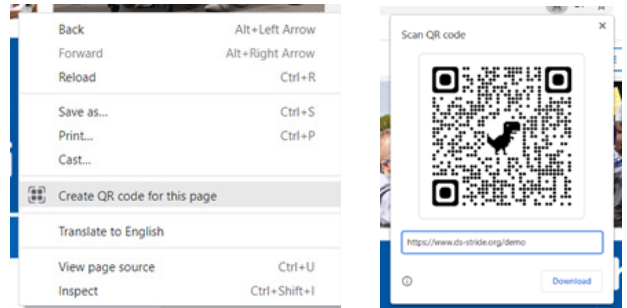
Back Alt+Left Arrow
Forward Alt+Right Arrow
Reload Ctrl+R

Save as... Ctrl+S
Print... Ctrl+P
Cast...

Create QR code for this page

Translate to English

View page source Ctrl+U
Inspect Ctrl+Shift+I

Scan QR code
×

https://www.ds-stride.org/demo

Download